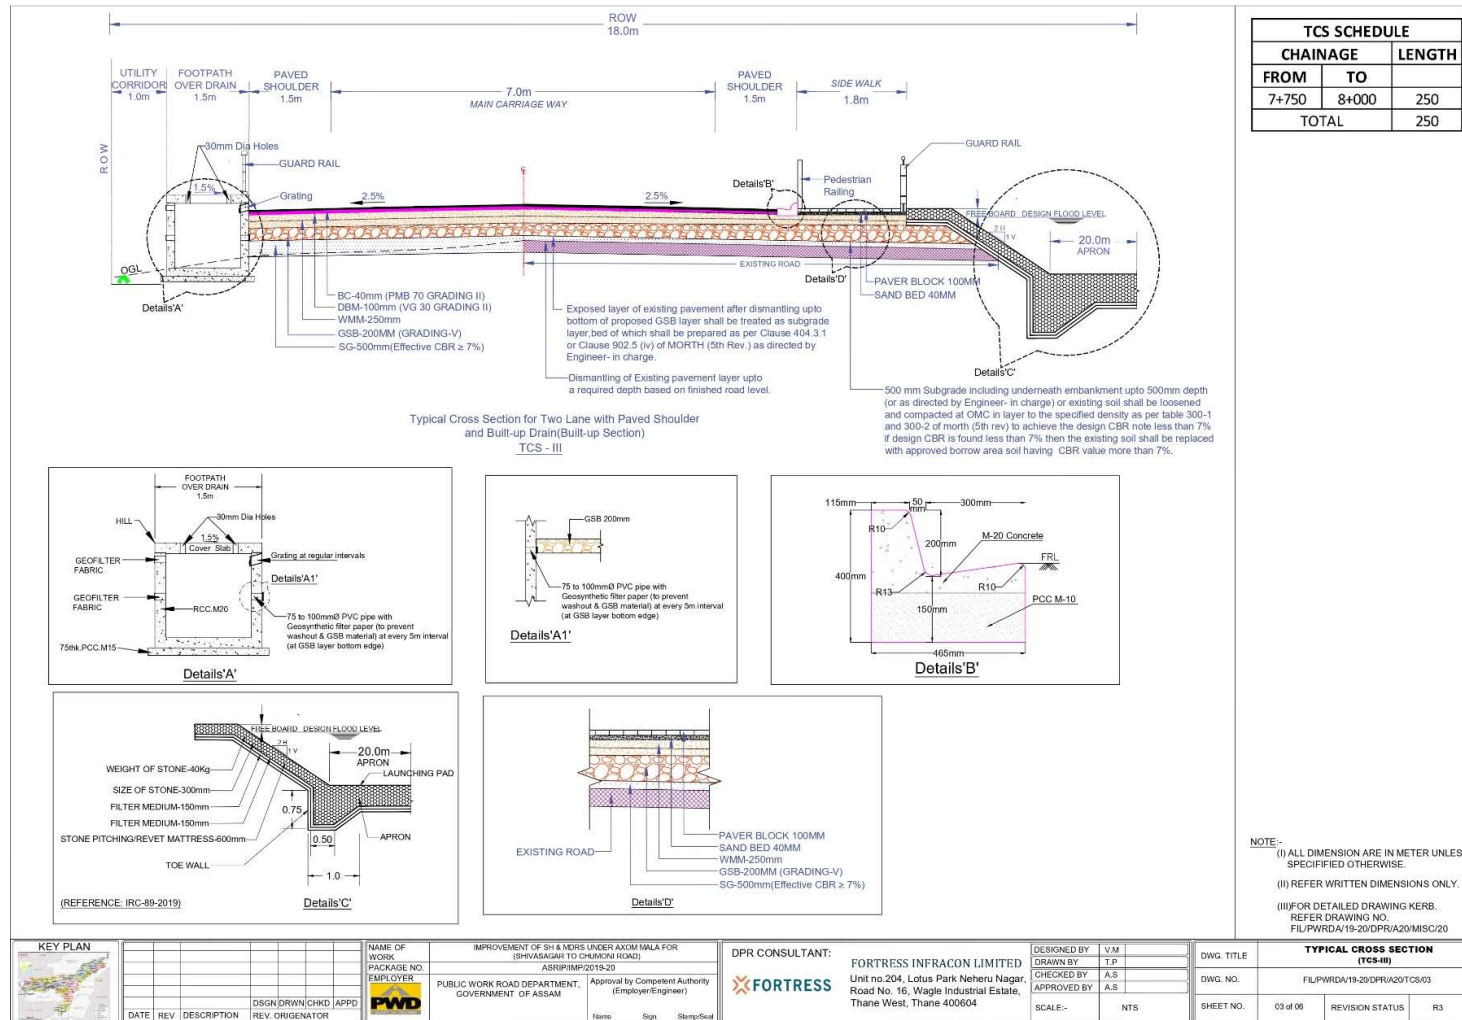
ROW
18.0m

UTILITY CORRIDOR 1.0m
FOOTPATH OVER DRAIN 1.5m
PAVED SHOULDER 1.5m
7.0m
MAIN CARRIAGE WAY
PAVED SHOULDER 1.5m
SIDE WALK 1.8m

ROW

30mm Dia Holes
GUARD RAIL
1.5%
Grating
2.5%
2.5%
Details'B'
Pedestrian Railing
GUARD RAIL
FREE BOARD DESIGN FLOOD LEVEL
2 H
1 V
20.0m
APRON
OGL
EXISTING ROAD
Details'D'
PAVER BLOCK 100MM
SAND BED 40MM
Details'A'
BC-40mm (PMB 70 GRADING II)
DBM-100mm (VG 30 GRADING II)
WMM-250mm
GSB-200MM (GRADING-V)
SG-500mm(Effective CBR ≥ 7%)
Exposed layer of existing pavement after dismantling upto bottom of proposed GSB layer shall be treated as subgrade layer,bed of which shall be prepared as per Clause 404.3.1 or Clause 902.5 (iv) of MORTH (5th Rev.) as directed by Engineer- in charge.
Dismantling of Existing pavement layer upto a required depth based on finished road level.
Details'C'
500 mm Subgrade including underneath embankment upto 500mm depth (or as directed by Engineer- in charge) or existing soil shall be loosened and compacted at OMC in layer to the specified density as per table 300-1 and 300-2 of morth (5th rev) to achieve the design CBR note less than 7% if design CBR is found less than 7% then the existing soil shall be replaced with approved borrow area soil having CBR value more than 7%.

Typical Cross Section for Two Lane with Paved Shoulder and Built-up Drain(Built-up Section)
TCS - III

| TCS SCHEDULE | | |
|---|---|---|
| CHAINAGE | | LENGTH |
| FROM | TO | |
| 7+750 | 8+000 | 250 |
| TOTAL | | 250 |

FOOTPATH OVER DRAIN 1.5m
HILL
30mm Dia Holes
1.5%
Cover Slab
Grating at regular intervals
GEOFILTER FABRIC
Details'A1'
GEOFILTER FABRIC
RCC.M20
75 to 100mmØ PVC pipe with Geosynthetic filter paper (to prevent washout & GSB material) at every 5m interval (at GSB layer bottom edge)
75thk.PCC.M15
Details'A'

GSB 200mm
75 to 100mmØ PVC pipe with Geosynthetic filter paper (to prevent washout & GSB material) at every 5m interval (at GSB layer bottom edge)
Details'A1'

115mm
50 mm
300mm
R10
200mm
M-20 Concrete
FRL
400mm
R13
R10
PCC M-10
150mm
465mm
Details'B'

FREE BOARD DESIGN FLOOD LEVEL
2 H
1 V
20.0m
APRON
LAUNCHING PAD
WEIGHT OF STONE-40Kg
SIZE OF STONE-300mm
FILTER MEDIUM-150mm
FILTER MEDIUM-150mm
STONE PITCHING/REVET MATTRESS-600mm
0.75
0.50
APRON
TOE WALL
1.0
(REFERENCE: IRC-89-2019)
Details'C'

EXISTING ROAD
PAVER BLOCK 100MM
SAND BED 40MM
WMM-250mm
GSB-200MM (GRADING-V)
SG-500mm(Effective CBR ≥ 7%)
Details'D'

NOTE:-
(I) ALL DIMENSION ARE IN METER UNLES SPECIFIED OTHERWISE.
(II) REFER WRITTEN DIMENSIONS ONLY.
(III)FOR DETAILED DRAWING KERB. REFER DRAWING NO. FIL/PWRDA/19-20/DPR/A20/MISC/20

KEY PLAN
DATE REV DESCRIPTION DSGN DRWN CHKD APPD REV. ORIGENATOR
NAME OF WORK
IMPROVEMENT OF SH & MDRS UNDER AXOM MALA FOR (SHIVASAGAR TO CHUMONI ROAD)
PACKAGE NO. ASRIP/IMP/2019-20
EMPLOYER
PWD
PUBLIC WORK ROAD DEPARTMENT, GOVERNMENT OF ASSAM
Approval by Competent Authority (Employer/Engineer)
Name Sign. Stamp/Seal
DPR CONSULTANT:
FORTRESS
FORTRESS INFRACON LIMITED
Unit no.204, Lotus Park Neheru Nagar, Road No. 16, Wagle Industrial Estate, Thane West, Thane 400604
DESIGNED BY V.M
DRAWN BY T.P
CHECKED BY A.S
APPROVED BY A.S
SCALE:- NTS
DWG. TITLE TYPICAL CROSS SECTION (TCS-III)
DWG. NO. FIL/PWRDA/19-20/DPR/A20/TCS/03
SHEET NO. 03 of 06 REVISION STATUS R3